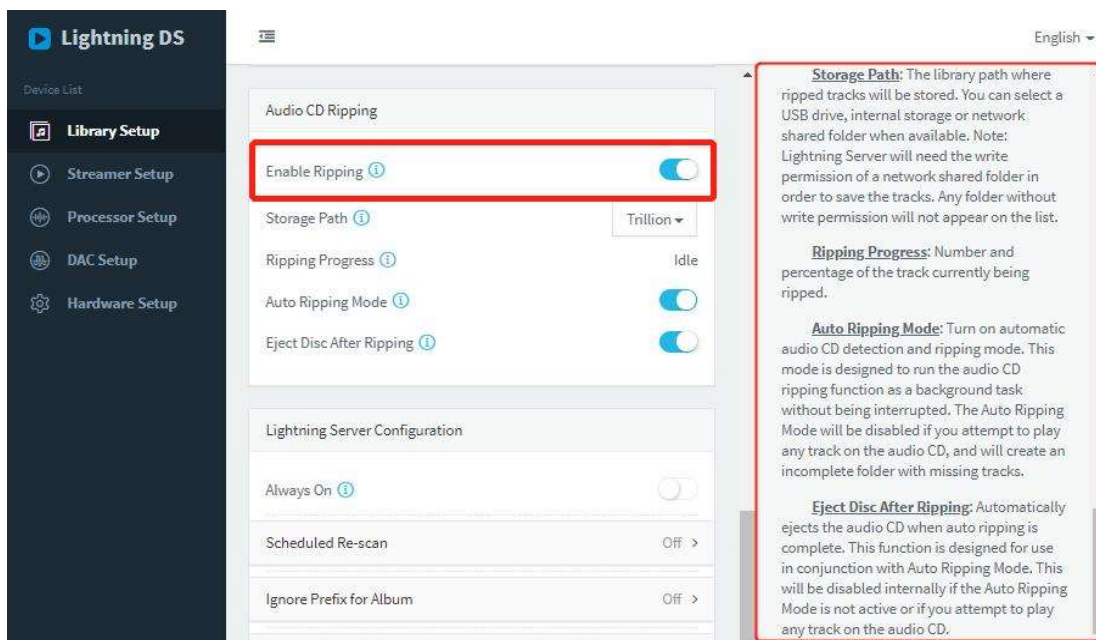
Lightning DS

Device List

Library Setup

Streamer Setup

Processor Setup

DAC Setup

Hardware Setup

English

Audio CD Ripping

Enable Ripping

Storage Path

Trillion

Ripping Progress

Idle

Auto Ripping Mode

Eject Disc After Ripping

Lightning Server Configuration

Always On

Scheduled Re-scan

Off >

Ignore Prefix for Album

Off >

Storage Path: The library path where ripped tracks will be stored. You can select a USB drive, internal storage or network shared folder when available. Note: Lightning Server will need the write permission of a network shared folder in order to save the tracks. Any folder without write permission will not appear on the list.

Ripping Progress: Number and percentage of the track currently being ripped.

Auto Ripping Mode: Turn on automatic audio CD detection and ripping mode. This mode is designed to run the audio CD ripping function as a background task without being interrupted. The Auto Ripping Mode will be disabled if you attempt to play any track on the audio CD, and will create an incomplete folder with missing tracks.

Eject Disc After Ripping: Automatically ejects the audio CD when auto ripping is complete. This function is designed for use in conjunction with Auto Ripping Mode. This will be disabled internally if the Auto Ripping Mode is not active or if you attempt to play any track on the audio CD.